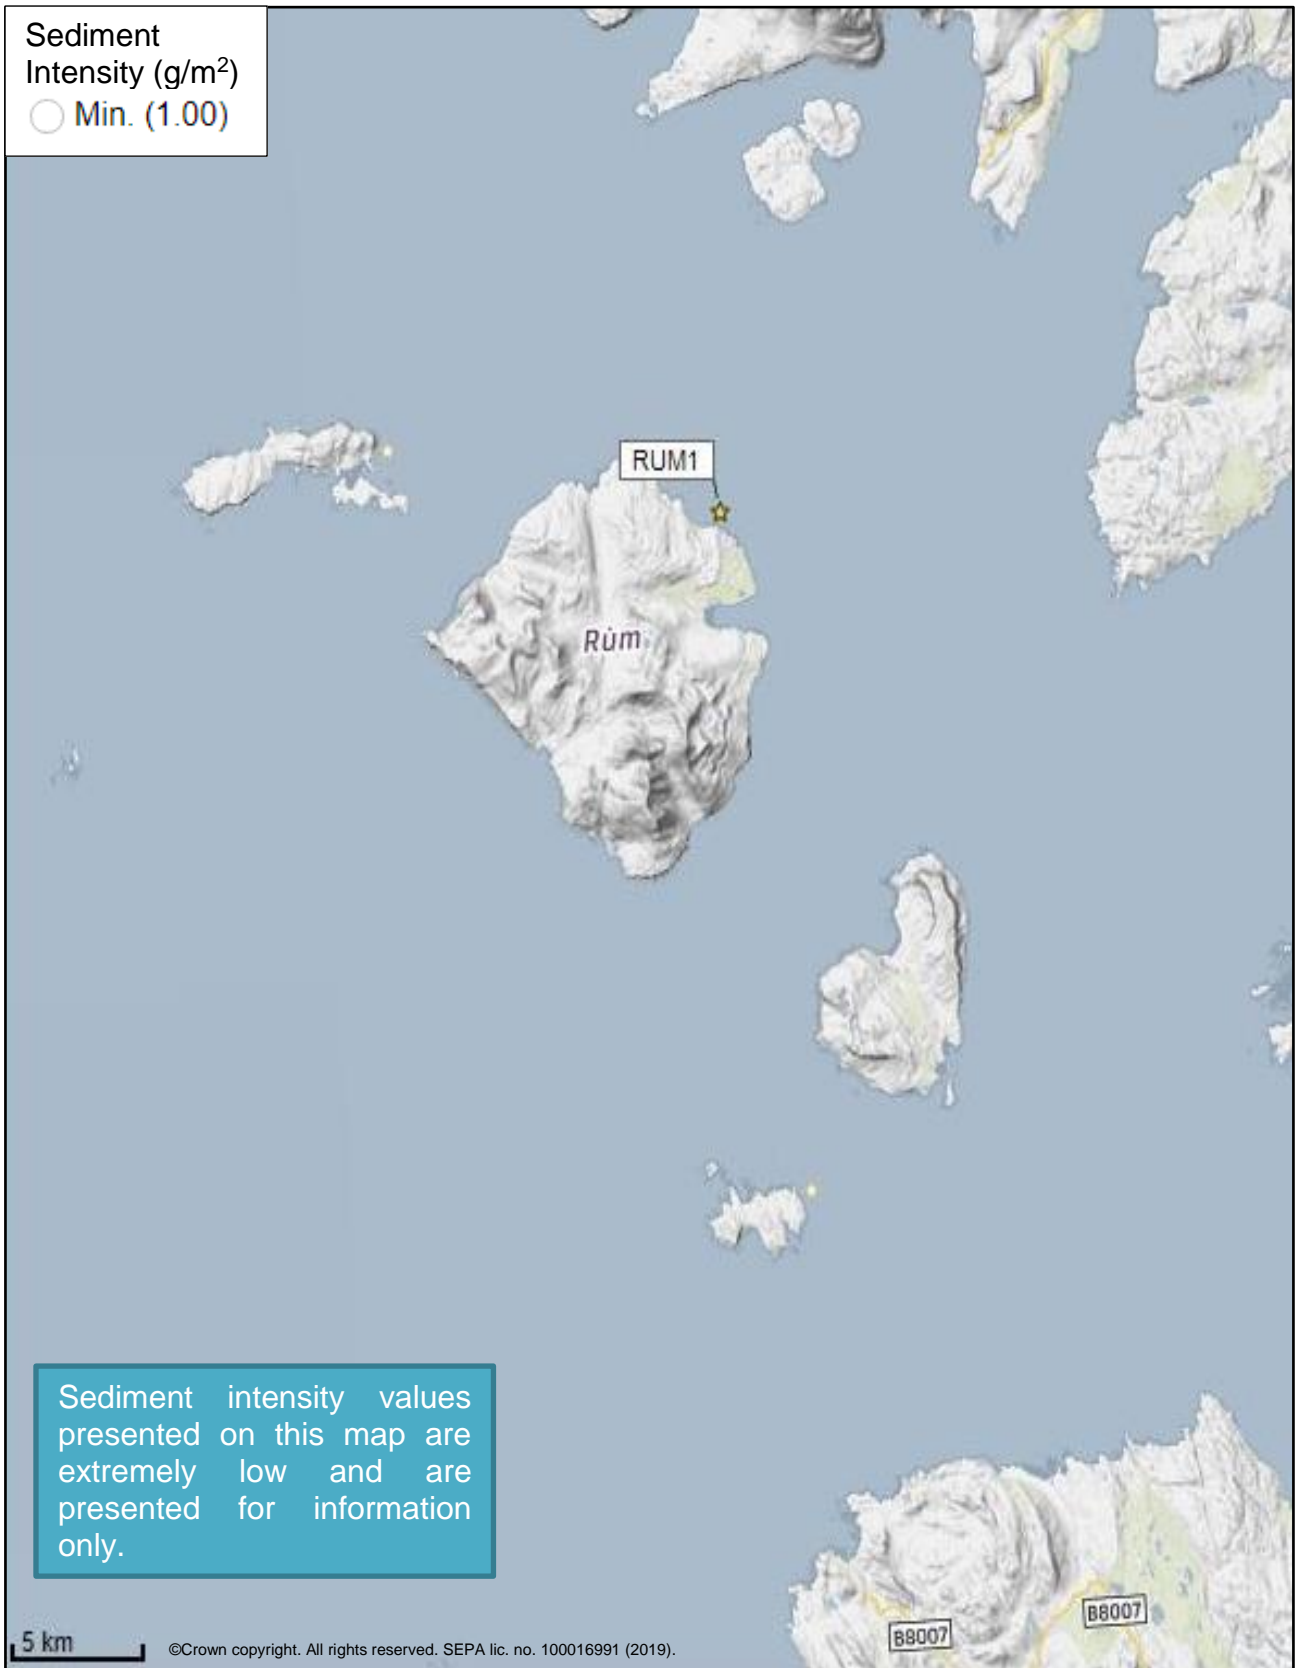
Sediment Intensity (g/m$^2$)
Min. (1.00)

RUM1

Rùm

Sediment intensity values presented on this map are extremely low and are presented for information only.

B8007

B8007

5 km

©Crown copyright. All rights reserved. SEPA lic. no. 100016991 (2019).